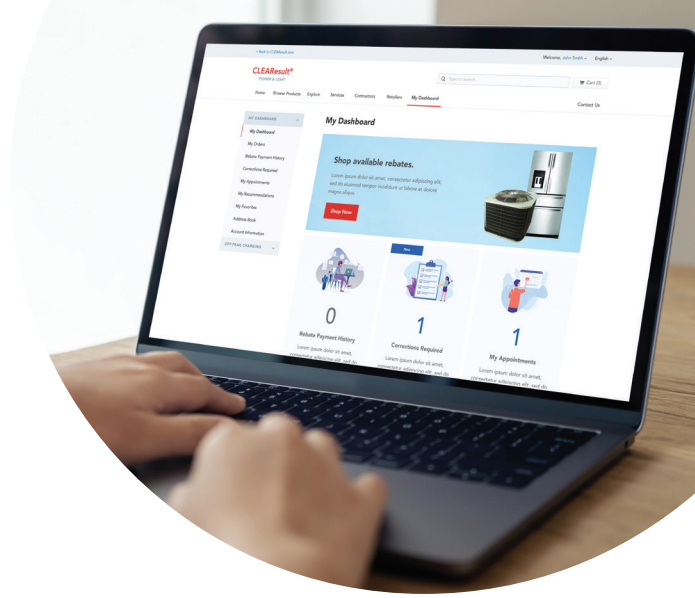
< Back to CLEAResult.com

Welcome, John Smith ⌄ English ⌄

CLEAResult®
POWER & LIGHT

Search products

Cart (0)

Home Browse Products Explore Services Contractors Retailers My Dashboard

Contact Us

MY DASHBOARD
My Dashboard
My Orders
Rebate Payment History
Corrections Required
My Appointments
My Recommendations
My Favorites
Address Book
Account Information
OFF-PEAK CHARGING

My Dashboard

Shop available rebates.

Lorem ipsum dolor sit amet, consectetur adipiscing elit, sed do eiusmod tempor incididunt ut labore et dolore magna aliqua.

Shop Now

New

0
Rebate Payment History
Lorem ipsum dolor sit amet, consectetur adipiscing elit, sed do

1
Corrections Required
Lorem ipsum dolor sit amet, consectetur adipiscing elit, sed do

1
My Appointments
Lorem ipsum dolor sit amet, consectetur adipiscing elit, sed do